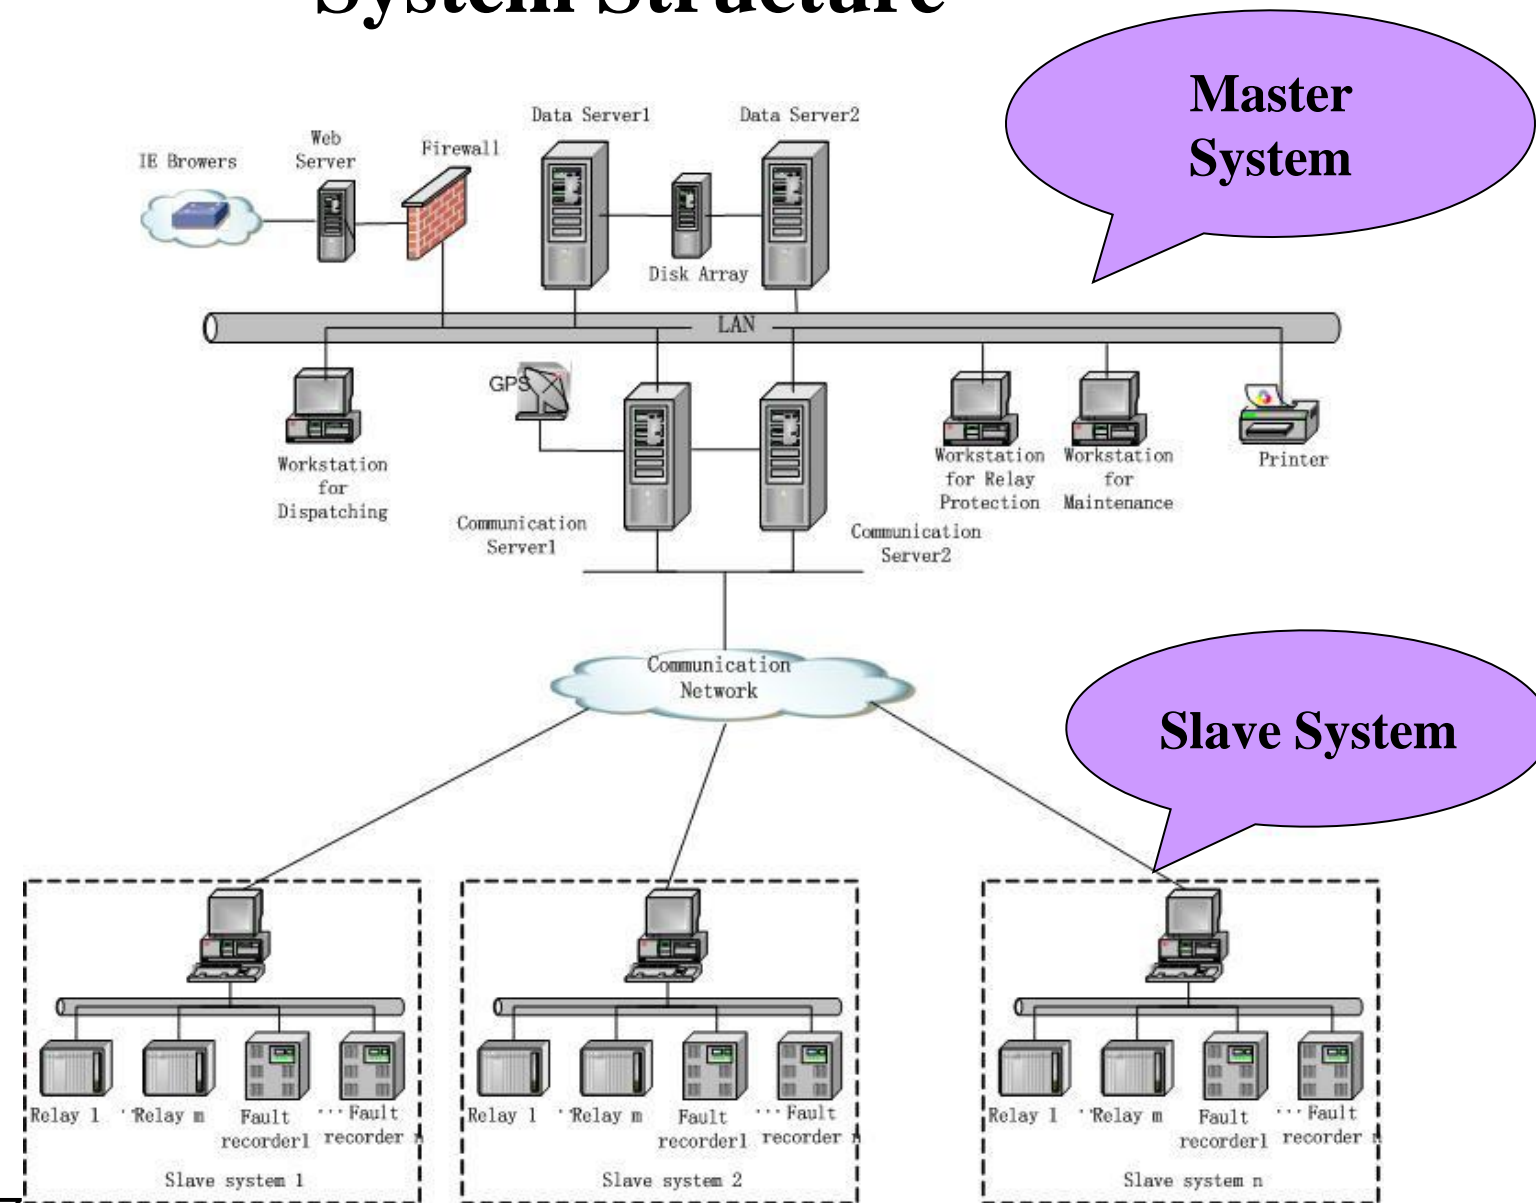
System Structure

Master System

IE Browers
Web Server
Firewall
Data Server1
Data Server2
Disk Array
LAN
GPS
Workstation for Dispatching
Communication Server1
Communication Server2
Workstation for Relay Protection
Workstation for Maintenance
Printer

Communication Network

Slave System

Relay 1 ··Relay m Fault recorder1 ··· Fault recorder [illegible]
Slave system 1

Relay 1 ··Relay m Fault recorder1 ··· Fault recorder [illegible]
Slave system 2

Relay 1 ··Relay m Fault recorder1 ··· Fault recorder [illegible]
Slave system n